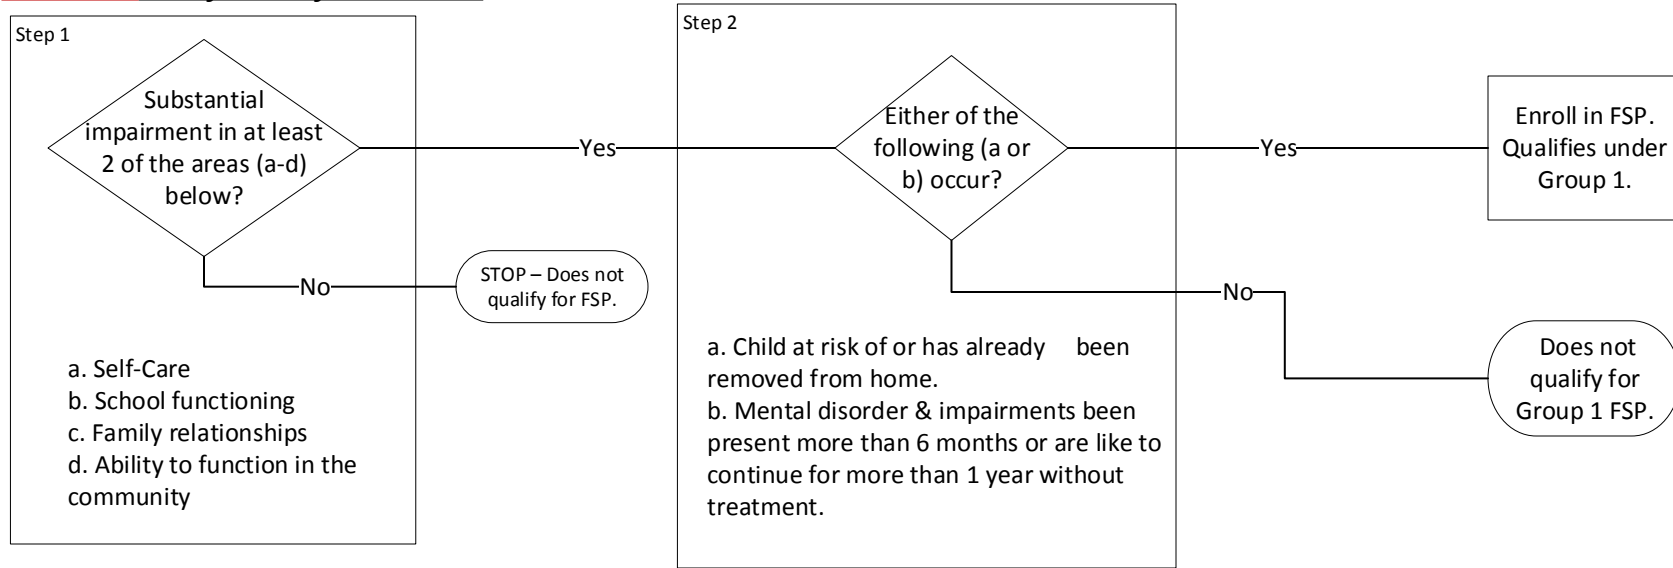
Step 1

Substantial impairment in at least 2 of the areas (a-d) below?

Yes

No

STOP – Does not qualify for FSP.

a. Self-Care
b. School functioning
c. Family relationships
d. Ability to function in the community

Step 2

Either of the following (a or b) occur?

Yes

Enroll in FSP. Qualifies under Group 1.

No

Does not qualify for Group 1 FSP.

a. Child at risk of or has already been removed from home.
b. Mental disorder & impairments been present more than 6 months or are like to continue for more than 1 year without treatment.